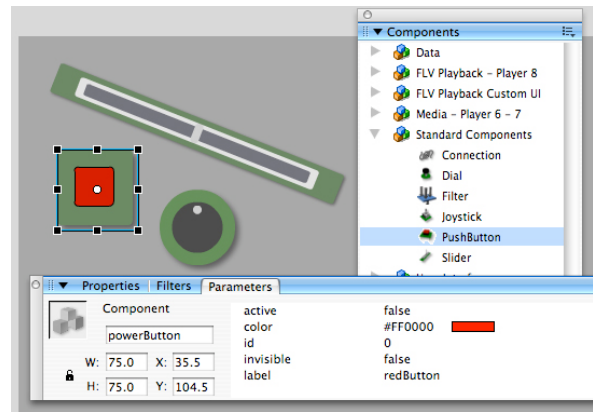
Components
Data
FLV Playback - Player 8
FLV Playback Custom UI
Media - Player 6 - 7
Standard Components
Connection
Dial
Filter
Joystick
PushButton
Slider

Properties Filters Parameters

Component
powerButton
W: 75.0 X: 35.5
H: 75.0 Y: 104.5

| | |
|---|---|
| active | false |
| color | #FF0000 |
| id | 0 |
| invisible | false |
| label | redButton |